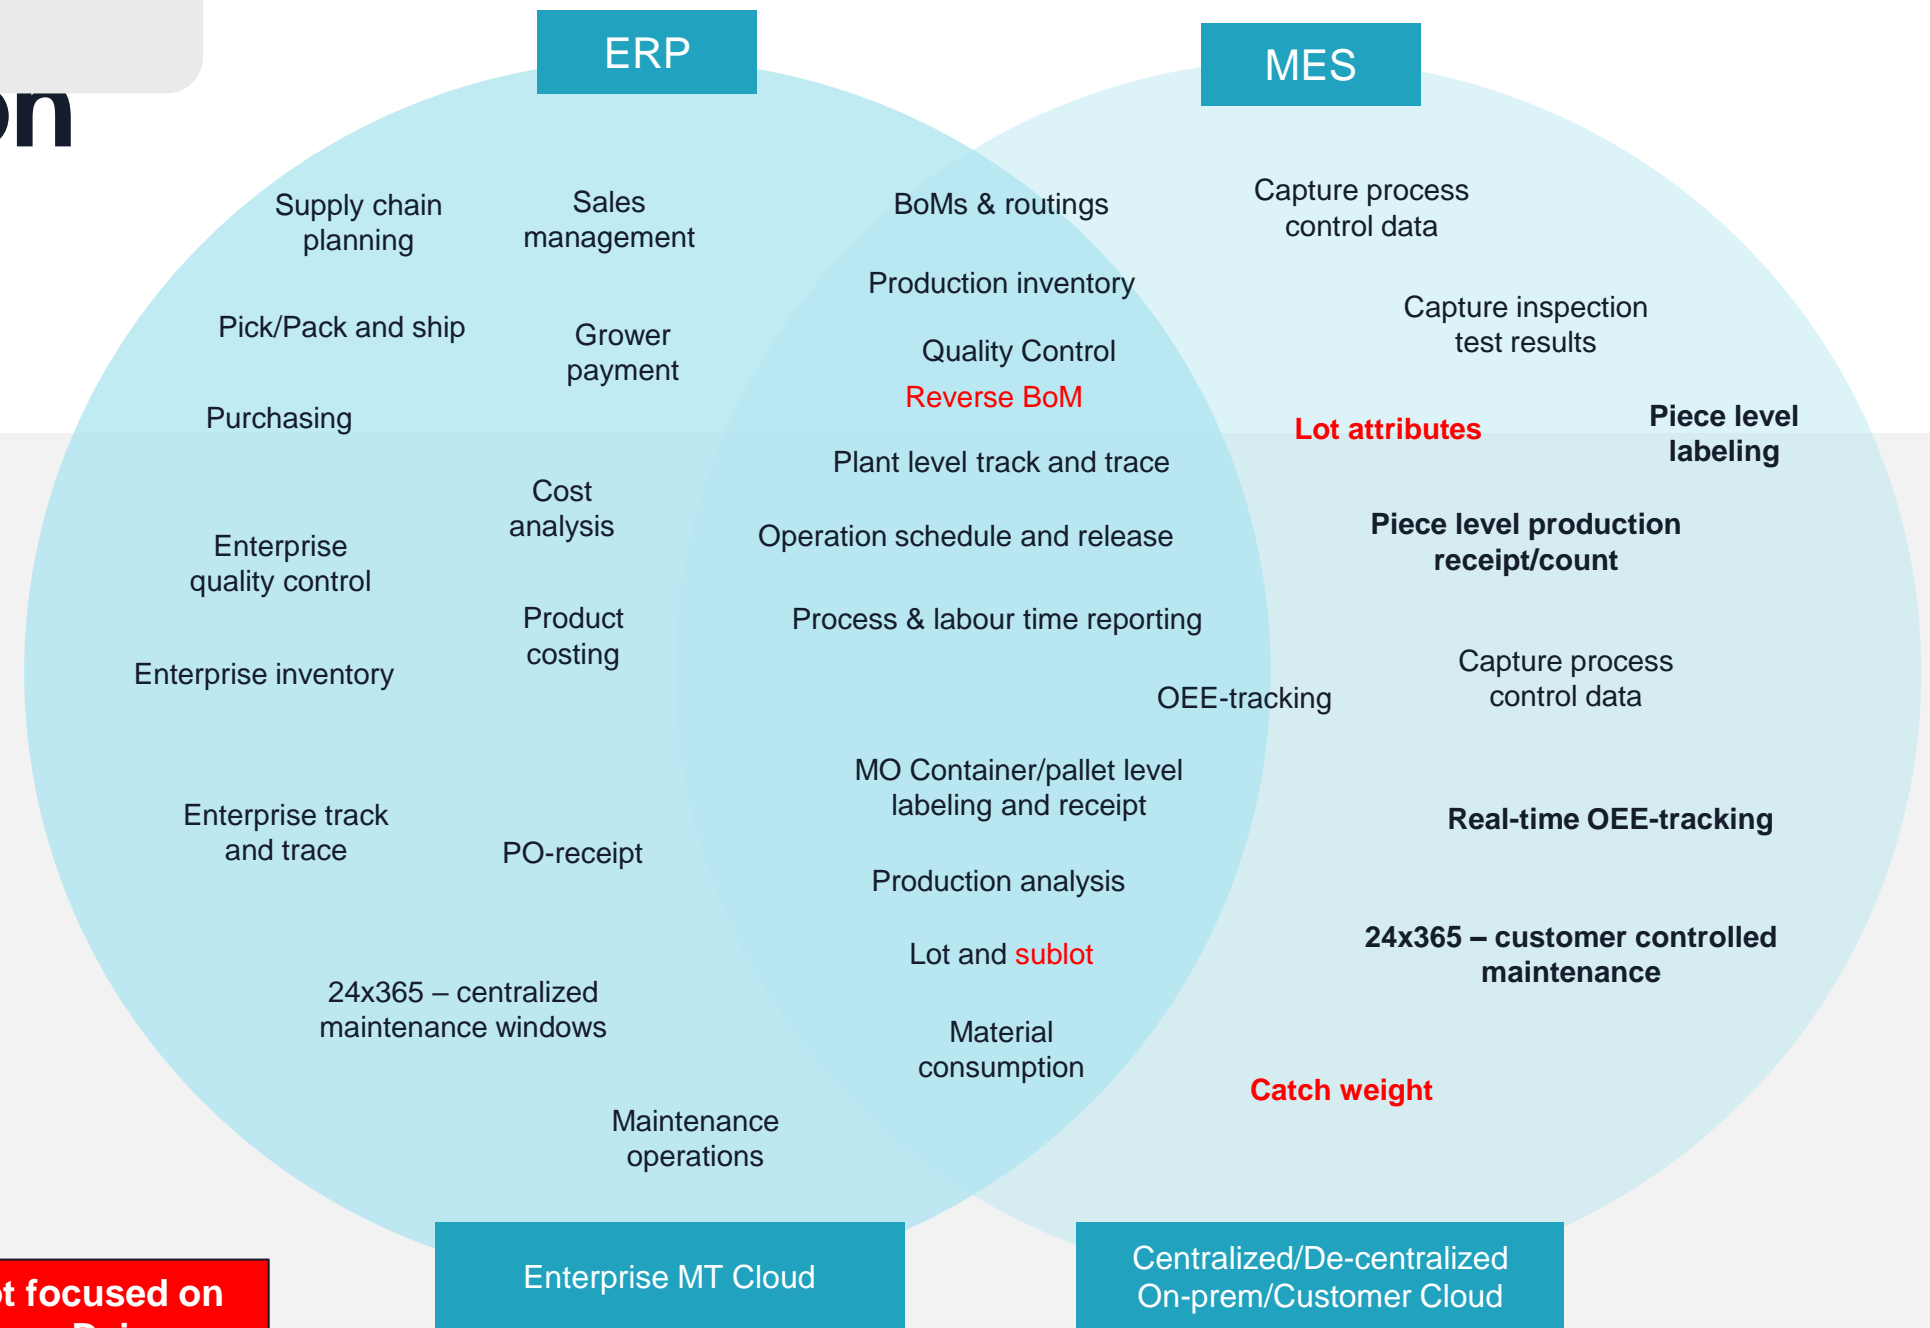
on

ERP

MES

Supply chain planning

Sales management

Pick/Pack and ship

Grower payment

Purchasing

Cost analysis

Enterprise quality control

Product costing

Enterprise inventory

Enterprise track and trace

PO-receipt

24x365 – centralized maintenance windows

Maintenance operations

BoMs & routings

Production inventory

Quality Control

Reverse BoM

Plant level track and trace

Operation schedule and release

Process & labour time reporting

OEE-tracking

MO Container/pallet level labeling and receipt

Production analysis

Lot and sublot

Material consumption

Capture process control data

Capture inspection test results

Lot attributes

Piece level labeling

Piece level production receipt/count

Capture process control data

Real-time OEE-tracking

24x365 – customer controlled maintenance

Catch weight

Enterprise MT Cloud

Centralized/De-centralized On-prem/Customer Cloud

t focused on
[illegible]